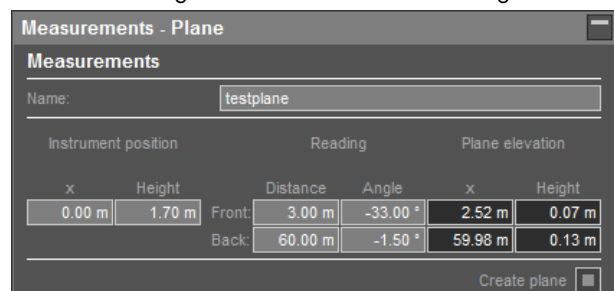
Measurements - Plane

Measurements

Name: testplane

Instrument position

Reading

Plane elevation

| x | Height | | Distance | Angle | x | Height |
|---|---|---|---|---|---|---|
| 0.00 m | 1.70 m | Front: | 3.00 m | -33.00 ° | 2.52 m | 0.07 m |
| | | Back: | 60.00 m | -1.50 ° | 59.98 m | 0.13 m |

Create plane